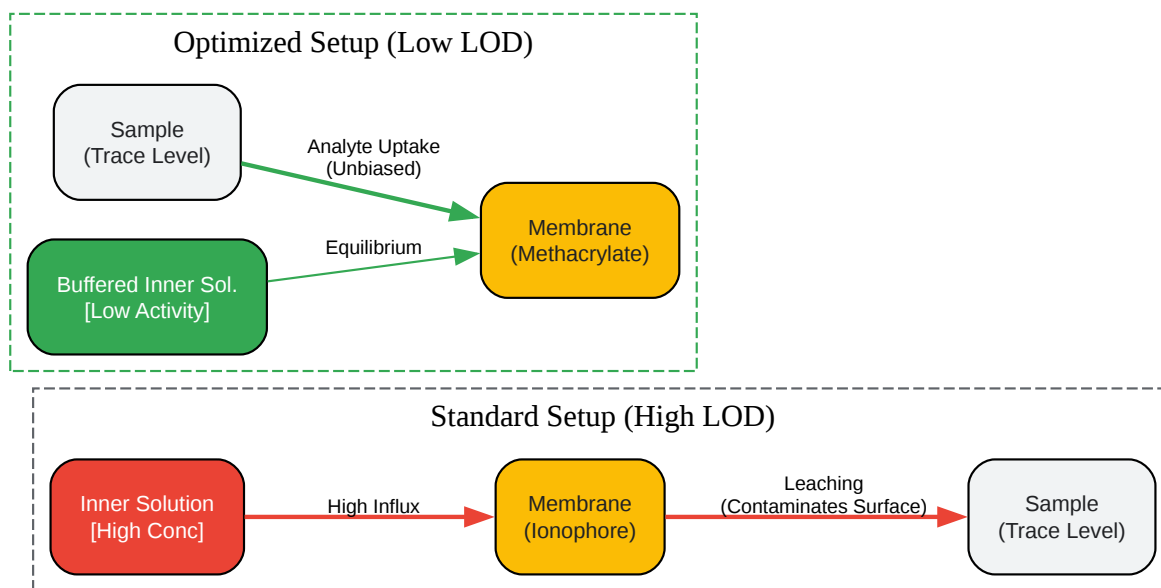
Optimized Setup (Low LOD)

Sample
(Trace Level)

Analyte Uptake
(Unbiased)

Membrane
(Methacrylate)

Equilibrium

Buffered Inner Sol.
[Low Activity]

Standard Setup (High LOD)

Inner Solution
[High Conc]

High Influx

Membrane
(Ionophore)

Leaching
(Contaminates Surface)

Sample
(Trace Level)